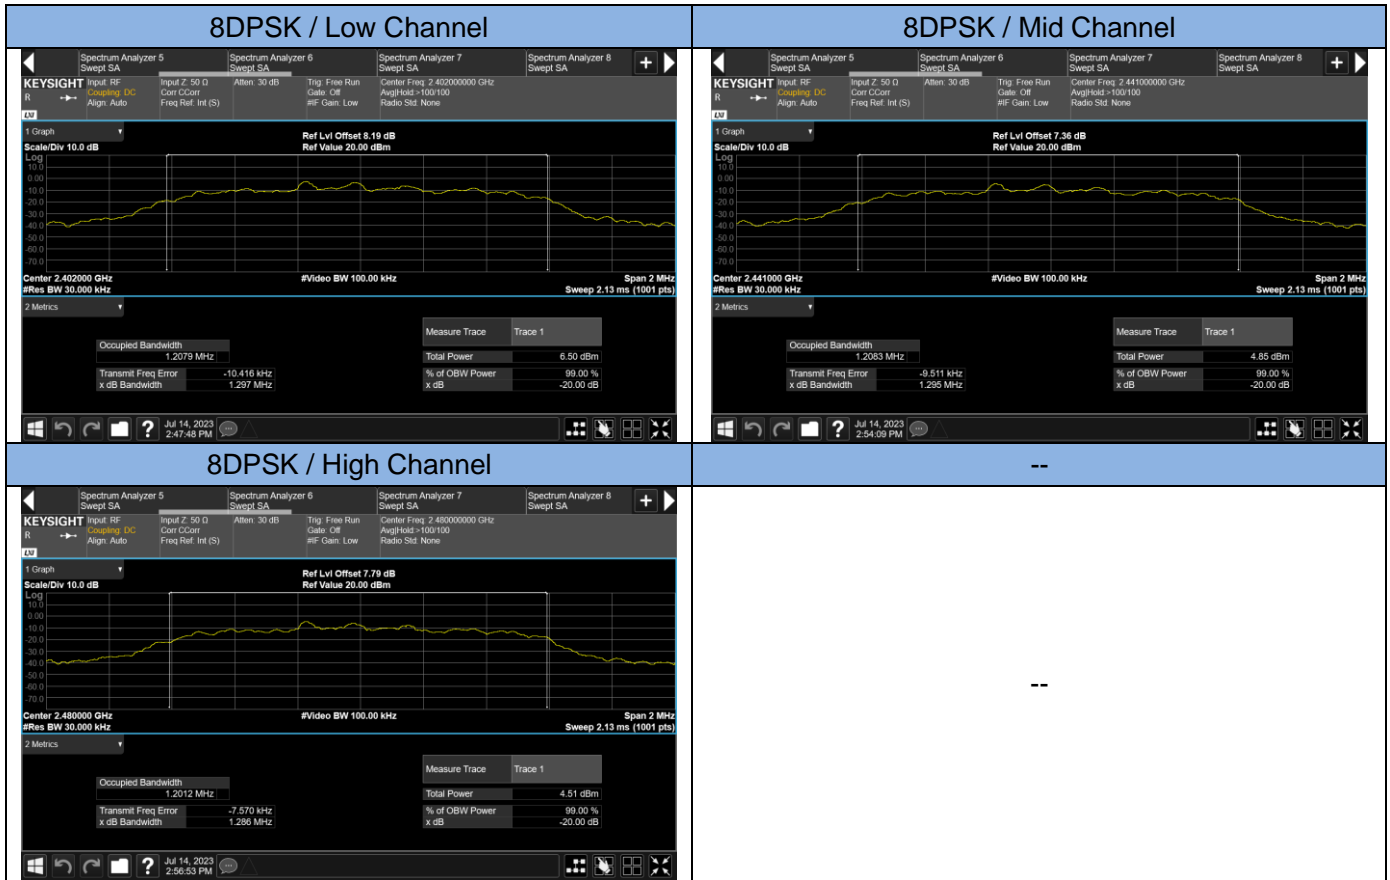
| 8DPSK / Low Channel | 8DPSK / Mid Channel |
|---|---|
| Spectrum Analyzer 5 Swept SA · Spectrum Analyzer 6 Swept SA · Spectrum Analyzer 7 Swept SA · Spectrum Analyzer 8 Swept SA | Spectrum Analyzer 5 Swept SA · Spectrum Analyzer 6 Swept SA · Spectrum Analyzer 7 Swept SA · Spectrum Analyzer 8 Swept SA |
| KEYSIGHT Input: RF Coupling: DC Align: Auto · Input Z: 50 Ω Corr CCorr Freq Ref: Int (S) · Atten: 30 dB · Trig: Free Run Gate: Off #IF Gain: Low · Center Freq: 2.402000000 GHz Avg\|Hold:>100/100 Radio Std: None | KEYSIGHT Input: RF Coupling: DC Align: Auto · Input Z: 50 Ω Corr CCorr Freq Ref: Int (S) · Atten: 30 dB · Trig: Free Run Gate: Off #IF Gain: Low · Center Freq: 2.441000000 GHz Avg\|Hold:>100/100 Radio Std: None |
| 1 Graph · Scale/Div 10.0 dB · Log · Ref Lvl Offset 8.19 dB · Ref Value 20.00 dBm | 1 Graph · Scale/Div 10.0 dB · Log · Ref Lvl Offset 7.36 dB · Ref Value 20.00 dBm |
| 10.0 0.00 -10.0 -20.0 -30.0 -40.0 -50.0 -60.0 -70.0 | 10.0 0.00 -10.0 -20.0 -30.0 -40.0 -50.0 -60.0 -70.0 |
| Center 2.402000 GHz · #Res BW 30.000 kHz · #Video BW 100.00 kHz · Span 2 MHz · Sweep 2.13 ms (1001 pts) | Center 2.441000 GHz · #Res BW 30.000 kHz · #Video BW 100.00 kHz · Span 2 MHz · Sweep 2.13 ms (1001 pts) |
| 2 Metrics · Occupied Bandwidth 1.2079 MHz · Transmit Freq Error -10.416 kHz · x dB Bandwidth 1.297 MHz · Measure Trace Trace 1 · Total Power 6.50 dBm · % of OBW Power 99.00 % · x dB -20.00 dB | 2 Metrics · Occupied Bandwidth 1.2083 MHz · Transmit Freq Error -9.511 kHz · x dB Bandwidth 1.295 MHz · Measure Trace Trace 1 · Total Power 4.85 dBm · % of OBW Power 99.00 % · x dB -20.00 dB |
| Jul 14, 2023 2:47:48 PM | Jul 14, 2023 2:54:09 PM |
| **8DPSK / High Channel** | **--** |
| Spectrum Analyzer 5 Swept SA · Spectrum Analyzer 6 Swept SA · Spectrum Analyzer 7 Swept SA · Spectrum Analyzer 8 Swept SA | -- |
| KEYSIGHT Input: RF Coupling: DC Align: Auto · Input Z: 50 Ω Corr CCorr Freq Ref: Int (S) · Atten: 30 dB · Trig: Free Run Gate: Off #IF Gain: Low · Center Freq: 2.480000000 GHz Avg\|Hold:>100/100 Radio Std: None | |
| 1 Graph · Scale/Div 10.0 dB · Log · Ref Lvl Offset 7.79 dB · Ref Value 20.00 dBm | |
| 10.0 0.00 -10.0 -20.0 -30.0 -40.0 -50.0 -60.0 -70.0 | |
| Center 2.480000 GHz · #Res BW 30.000 kHz · #Video BW 100.00 kHz · Span 2 MHz · Sweep 2.13 ms (1001 pts) | |
| 2 Metrics · Occupied Bandwidth 1.2012 MHz · Transmit Freq Error -7.570 kHz · x dB Bandwidth 1.286 MHz · Measure Trace Trace 1 · Total Power 4.51 dBm · % of OBW Power 99.00 % · x dB -20.00 dB | |
| Jul 14, 2023 2:56:53 PM | |